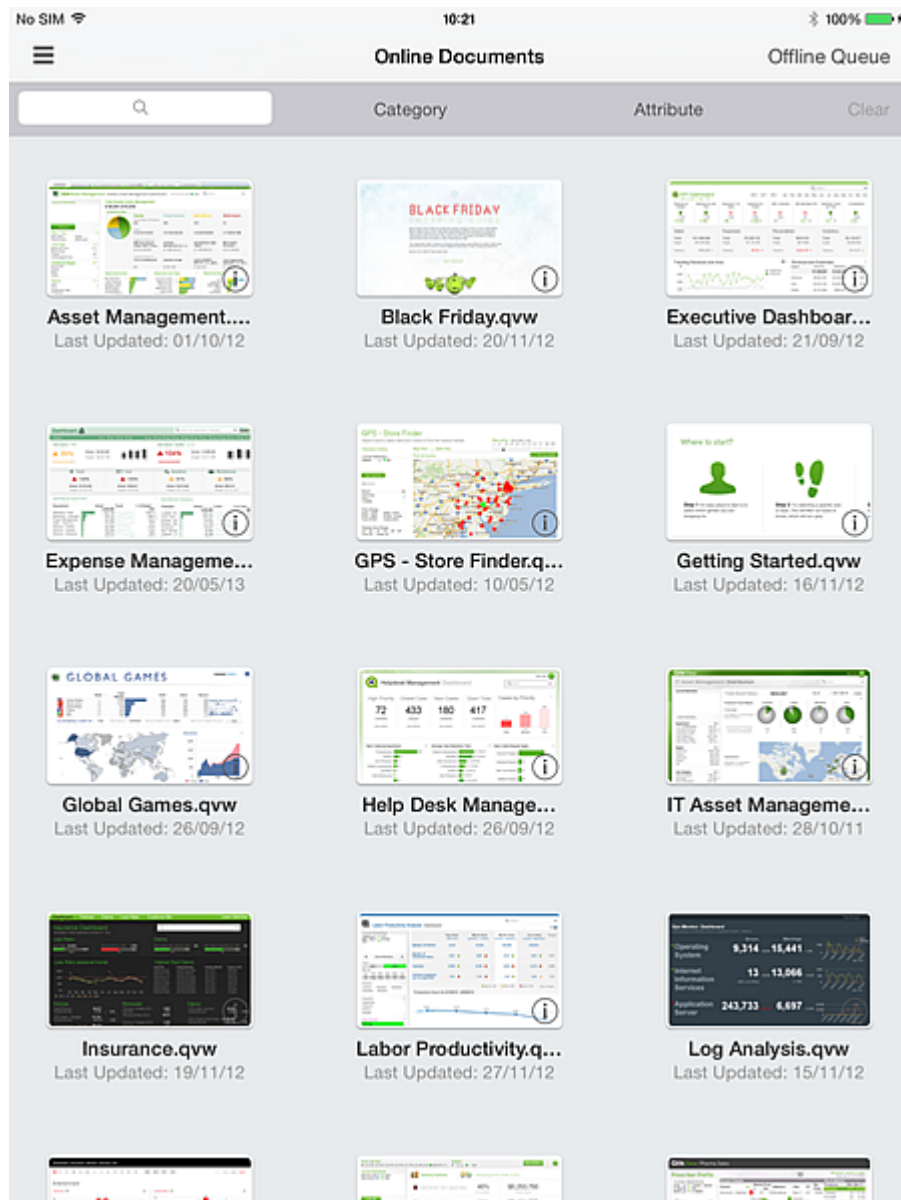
No SIM 10:21 100%

Online Documents Offline Queue

Category Attribute Clear

Asset Management....
Last Updated: 01/10/12

BLACK FRIDAY

Black Friday.qvw
Last Updated: 20/11/12

Executive Dashboar...
Last Updated: 21/09/12

Expense Manageme...
Last Updated: 20/05/13

GPS - Store Finder

GPS - Store Finder.q...
Last Updated: 10/05/12

Where to start?

Getting Started.qvw
Last Updated: 16/11/12

GLOBAL GAMES

Global Games.qvw
Last Updated: 26/09/12

72 433 180 417

Help Desk Manage...
Last Updated: 26/09/12

IT Asset Manageme...
Last Updated: 28/10/11

Insurance.qvw
Last Updated: 19/11/12

Labor Productivity.q...
Last Updated: 27/11/12

Operating System 9,314 15,441
Internet Information Services 13 13,066
Application Server 243,733 6,697

Log Analysis.qvw
Last Updated: 15/11/12